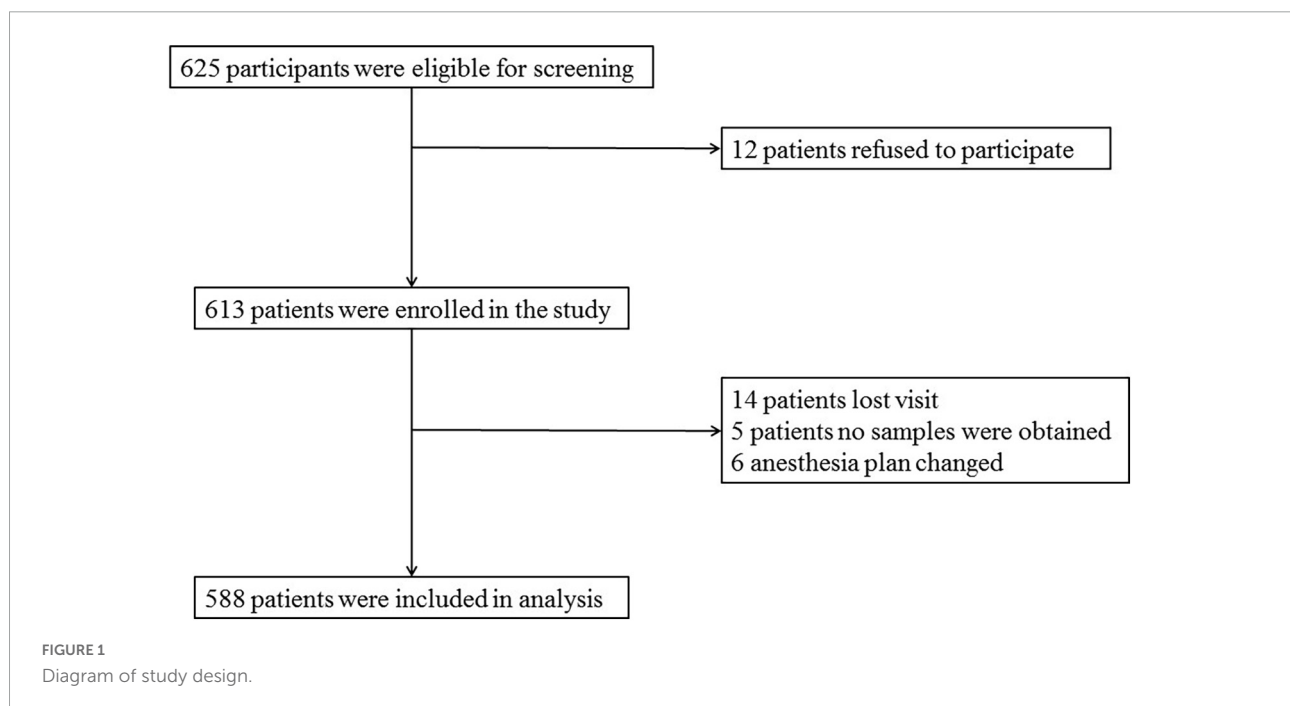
625 participants were eligible for screening

12 patients refused to participate

613 patients were enrolled in the study

14 patients lost visit
5 patients no samples were obtained
6 anesthesia plan changed

588 patients were included in analysis

FIGURE 1
Diagram of study design.